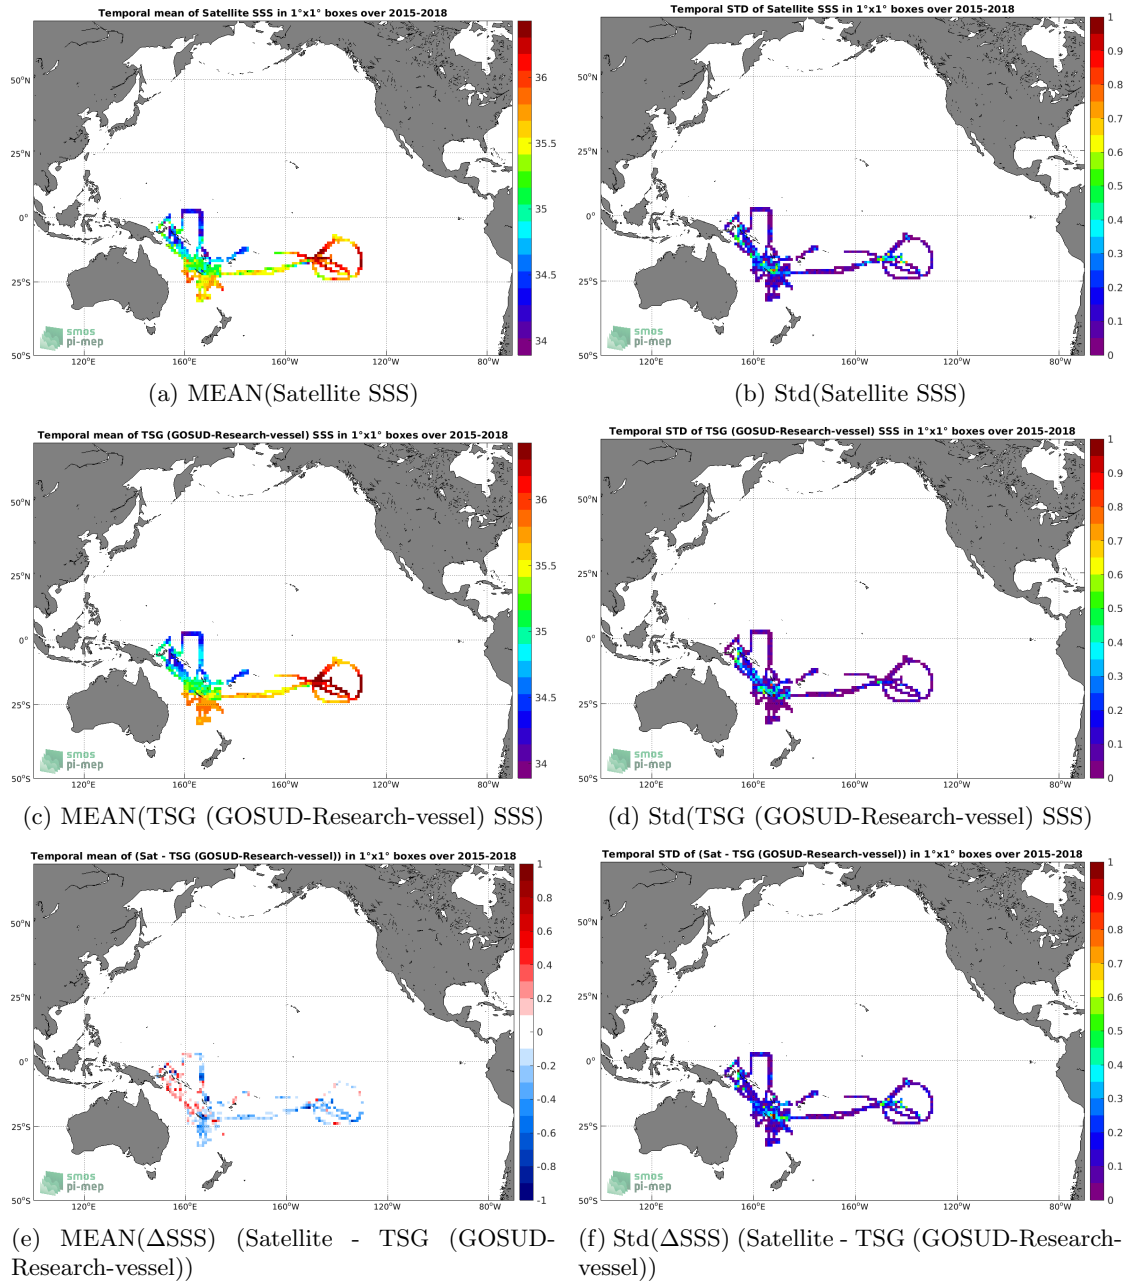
Temporal mean of Satellite SSS in 1°x1° boxes over 2015-2018

50°N
25°N
0°
25°S
50°S
120°E
160°E
160°W
120°W
80°W

36
35.5
35
34.5
34

smos pi-mep

(a) MEAN(Satellite SSS)

Temporal STD of Satellite SSS in 1°x1° boxes over 2015-2018

50°N
25°N
0°
25°S
50°S
120°E
160°E
160°W
120°W
80°W

1
0.9
0.8
0.7
0.6
0.5
0.4
0.3
0.2
0.1
0

smos pi-mep

(b) Std(Satellite SSS)

Temporal mean of TSG (GOSUD-Research-vessel) SSS in 1°x1° boxes over 2015-2018

50°N
25°N
0°
25°S
50°S
120°E
160°E
160°W
120°W
80°W

36
35.5
35
34.5
34

smos pi-mep

(c) MEAN(TSG (GOSUD-Research-vessel) SSS)

Temporal STD of TSG (GOSUD-Research-vessel) SSS in 1°x1° boxes over 2015-2018

50°N
25°N
0°
25°S
50°S
120°E
160°E
160°W
120°W
80°W

1
0.9
0.8
0.7
0.6
0.5
0.4
0.3
0.2
0.1
0

smos pi-mep

(d) Std(TSG (GOSUD-Research-vessel) SSS)

Temporal mean of (Sat - TSG (GOSUD-Research-vessel)) in 1°x1° boxes over 2015-2018

50°N
25°N
0°
25°S
50°S
120°E
160°E
160°W
120°W
80°W

1
0.8
0.6
0.4
0.2
0
-0.2
-0.4
-0.6
-0.8
-1

smos pi-mep

(e) MEAN(ΔSSS) (Satellite - TSG (GOSUD-Research-vessel))

Temporal STD of (Sat - TSG (GOSUD-Research-vessel)) in 1°x1° boxes over 2015-2018

50°N
25°N
0°
25°S
50°S
120°E
160°E
160°W
120°W
80°W

1
0.9
0.8
0.7
0.6
0.5
0.4
0.3
0.2
0.1
0

smos pi-mep

(f) Std(ΔSSS) (Satellite - TSG (GOSUD-Research-vessel))